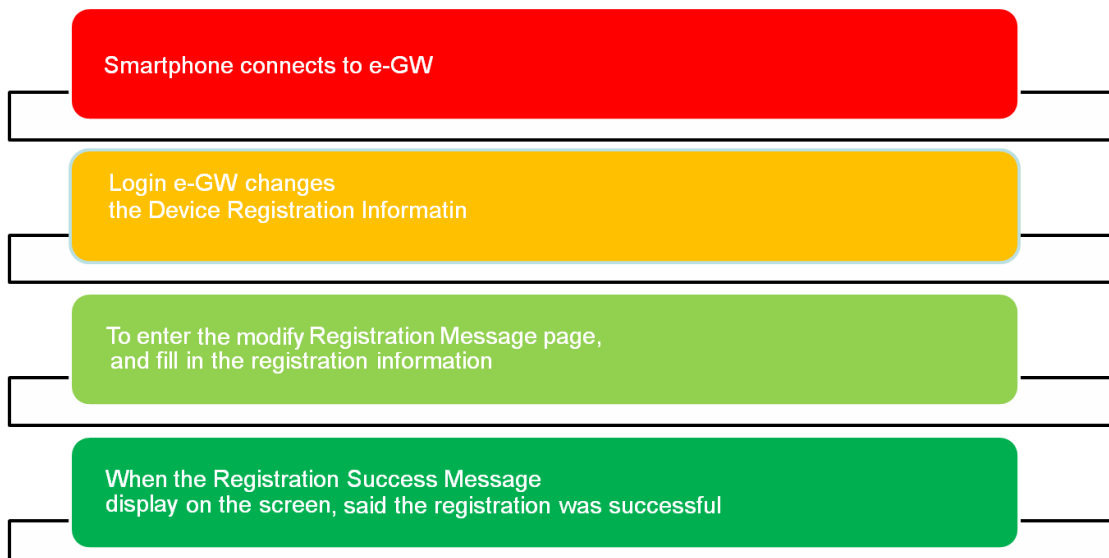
Smartphone connects to e-GW

Login e-GW changes
the Device Registration Informatin

To enter the modify Registration Message page,
and fill in the registration information

When the Registration Success Message
display on the screen, said the registration was successful